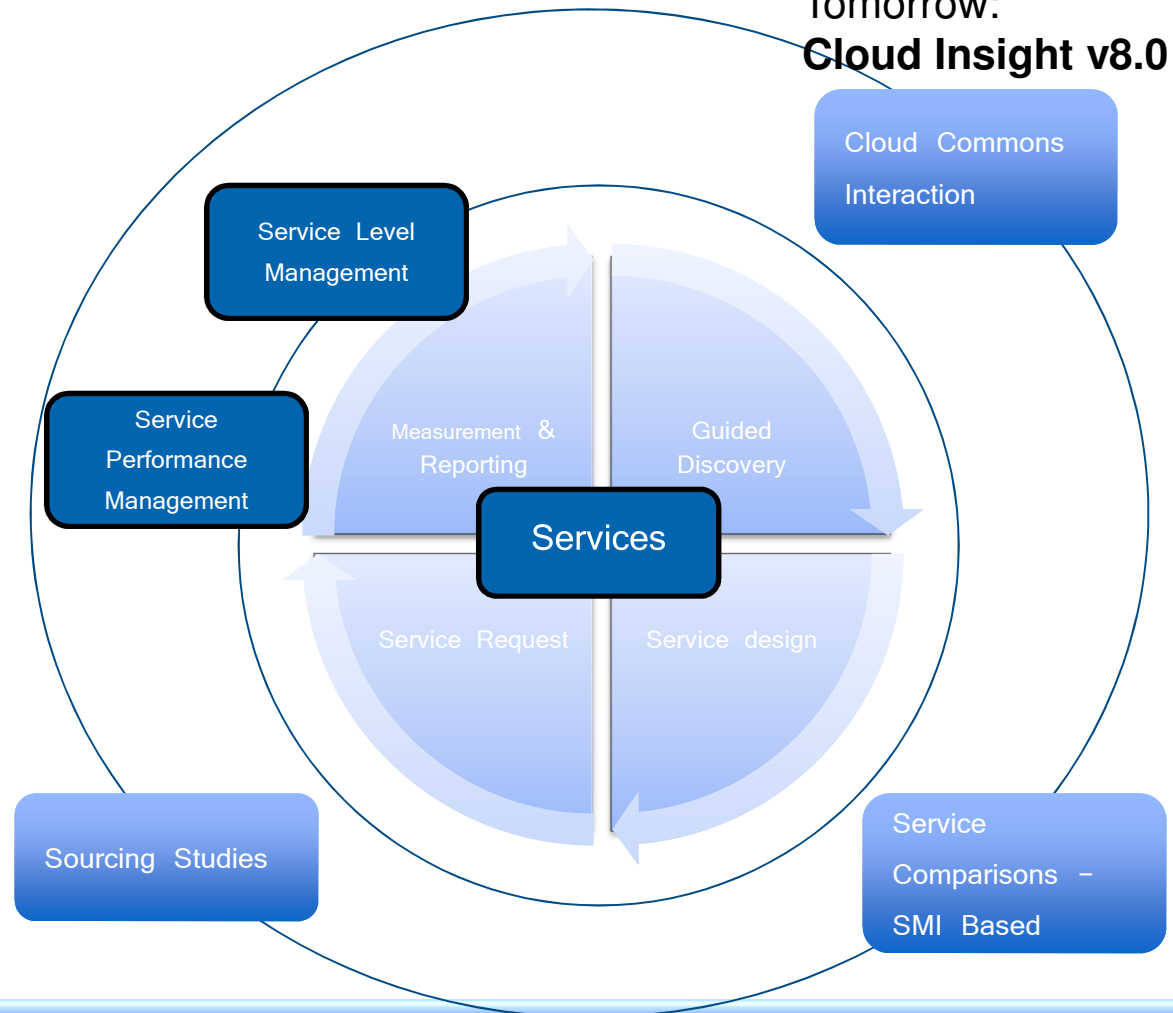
Tomorrow:
**Cloud Insight v8.0**

Cloud Commons Interaction

Service Level Management

Service Performance Management

Measurement & Reporting

Guided Discovery

Services

Service Request

Service design

Sourcing Studies

Service Comparisons – SMI Based